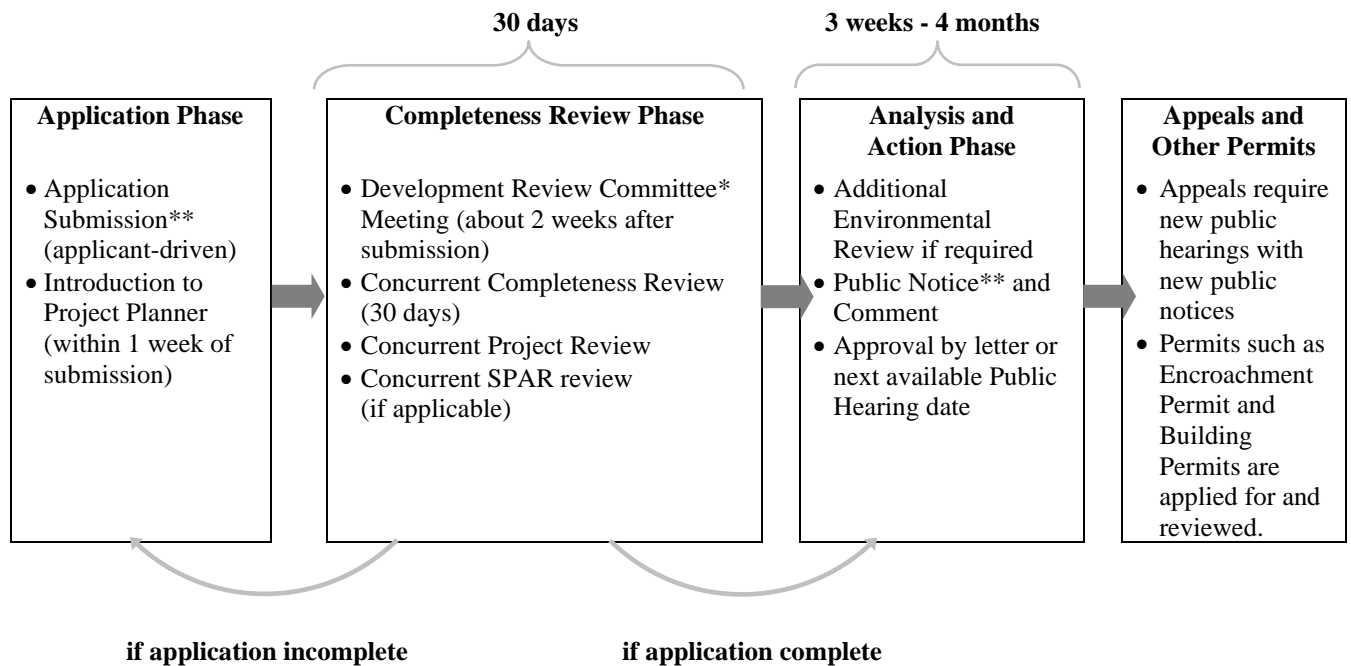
30 days

3 weeks - 4 months

**Application Phase**

- Application Submission** (applicant-driven)
- Introduction to Project Planner (within 1 week of submission)

**Completeness Review Phase**

- Development Review Committee* Meeting (about 2 weeks after submission)
- Concurrent Completeness Review (30 days)
- Concurrent Project Review
- Concurrent SPAR review (if applicable)

**Analysis and Action Phase**

- Additional Environmental Review if required
- Public Notice** and Comment
- Approval by letter or next available Public Hearing date

**Appeals and Other Permits**

- Appeals require new public hearings with new public notices
- Permits such as Encroachment Permit and Building Permits are applied for and reviewed.

if application incomplete

if application complete